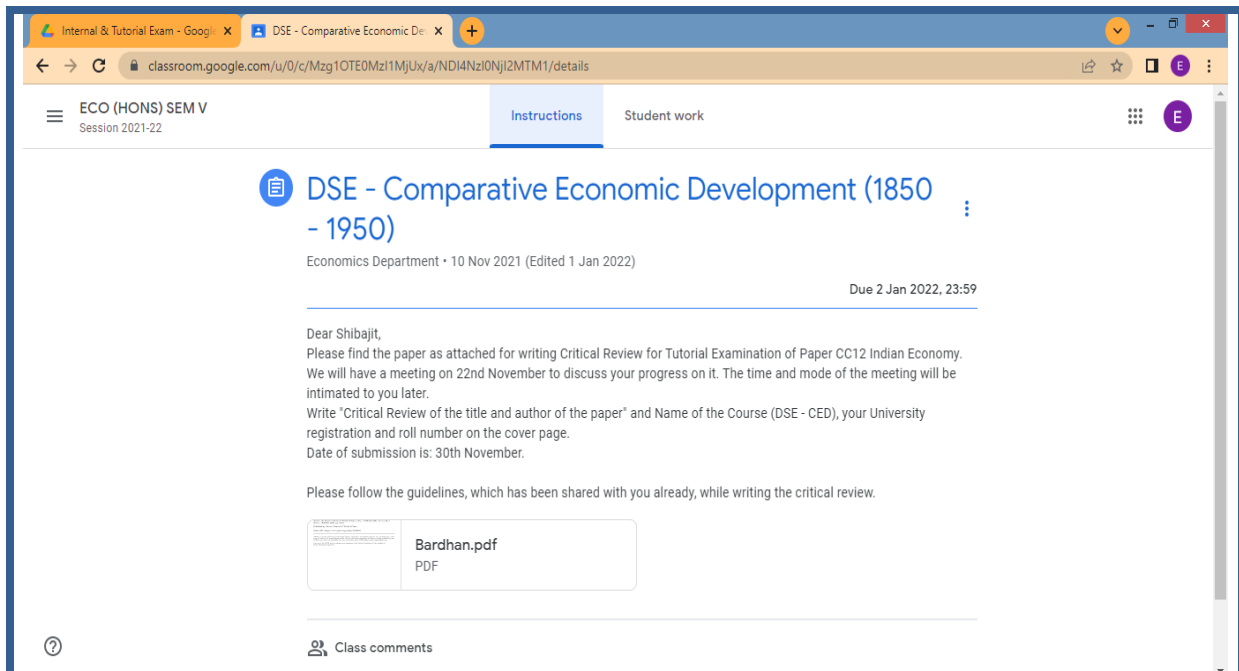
Internal & Tutorial Exam - Googl ×
DSE - Comparative Economic De ×
+
classroom.google.com/u/0/c/Mzg1OTE0MzI1MjUx/a/NDI4NzI0NjI2MTM1/details
E
ECO (HONS) SEM V
Session 2021-22
Instructions
Student work
E

DSE - Comparative Economic Development (1850 - 1950)

Economics Department • 10 Nov 2021 (Edited 1 Jan 2022)

Due 2 Jan 2022, 23:59

Dear Shibajit,
Please find the paper as attached for writing Critical Review for Tutorial Examination of Paper CC12 Indian Economy.
We will have a meeting on 22nd November to discuss your progress on it. The time and mode of the meeting will be intimated to you later.
Write "Critical Review of the title and author of the paper" and Name of the Course (DSE - CED), your University registration and roll number on the cover page.
Date of submission is: 30th November.

Please follow the guidelines, which has been shared with you already, while writing the critical review.

Bardhan.pdf
PDF

Class comments